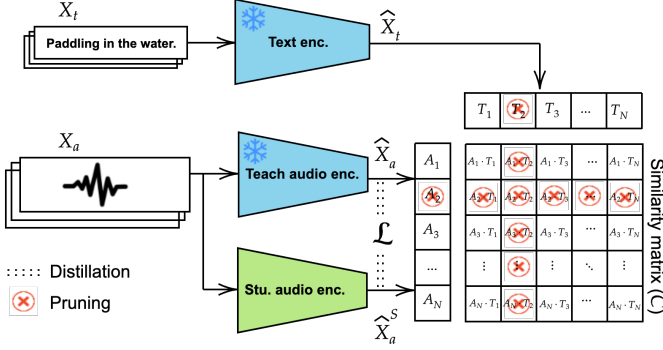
$X_t$

Paddling in the water.

Text enc.

$\widehat{X}_t$

| $T_1$ | $T_2$ | $T_3$ | ... | $T_N$ |

$X_a$

Teach audio enc.

$\widehat{X}_a$

$\mathcal{L}$

Stu. audio enc.

$\widehat{X}_a^S$

| $A_1$ |
| $A_2$ |
| $A_3$ |
| ... |
| $A_N$ |

| $A_1 \cdot T_1$ | $A_1 \cdot T_2$ | $A_1 \cdot T_3$ | ... | $A_1 \cdot T_N$ |
|---|---|---|---|---|
| $A_2 \cdot T_1$ | $A_2 \cdot T_2$ | $A_2 \cdot T_3$ | ... | $A_2 \cdot T_N$ |
| $A_3 \cdot T_1$ | $A_3 \cdot T_2$ | $A_3 \cdot T_3$ | ... | $A_3 \cdot T_N$ |
| $\vdots$ | $\vdots$ | $\vdots$ | $\ddots$ | $\vdots$ |
| $A_N \cdot T_1$ | $A_N \cdot T_2$ | $A_N \cdot T_3$ | ... | $A_N \cdot T_N$ |

Similarity matrix (C)

Distillation

Pruning